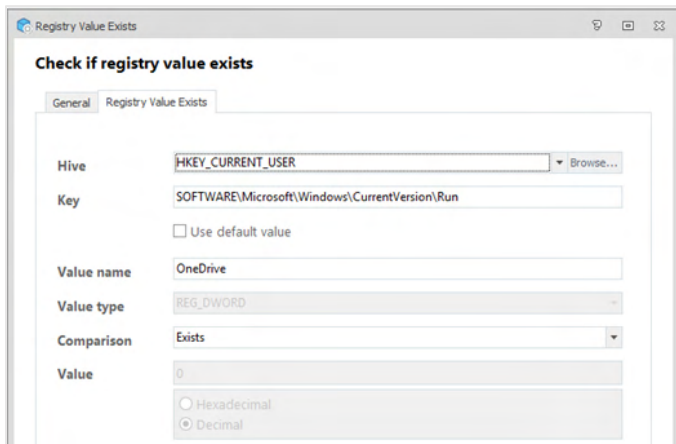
Registry Value Exists

Check if registry value exists

General | Registry Value Exists

Hive HKEY_CURRENT_USER Browse...

Key SOFTWARE\Microsoft\Windows\CurrentVersion\Run

Use default value

Value name OneDrive

Value type REG_DWORD

Comparison Exists

Value 0

Hexadecimal

Decimal